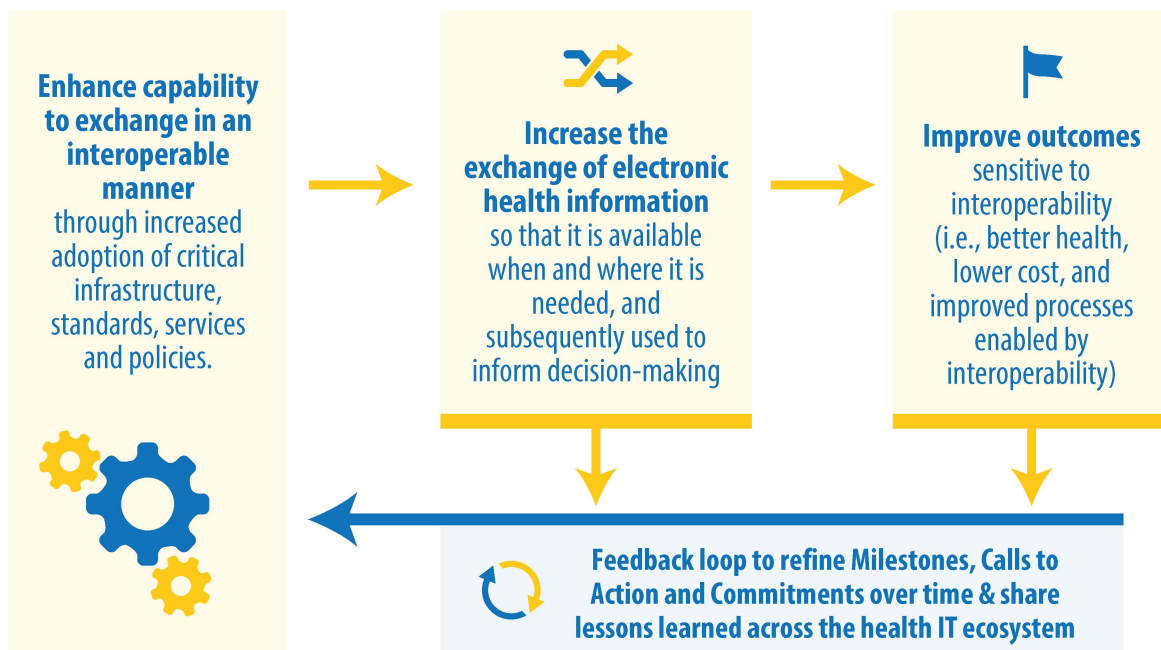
Enhance capability to exchange in an interoperable manner through increased adoption of critical infrastructure, standards, services and policies.

Increase the exchange of electronic health information so that it is available when and where it is needed, and subsequently used to inform decision-making

Improve outcomes sensitive to interoperability (i.e., better health, lower cost, and improved processes enabled by interoperability)

Feedback loop to refine Milestones, Calls to Action and Commitments over time & share lessons learned across the health IT ecosystem